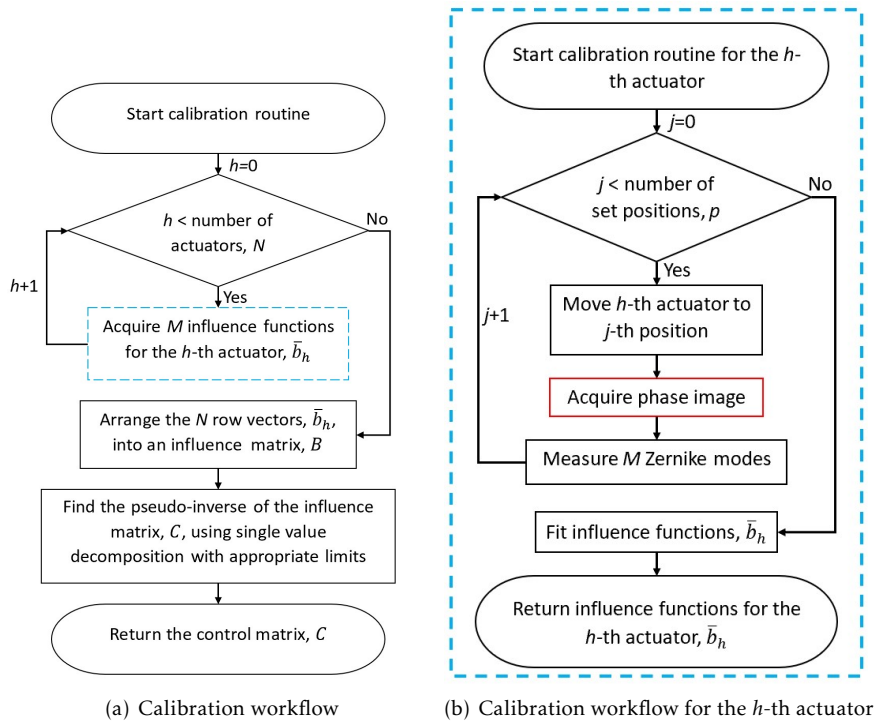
Start calibration routine

$h$=0

$h$ < number of actuators, $N$

No

$h$+1

Yes

Acquire $M$ influence functions for the $h$-th actuator, $\bar{b}_h$

Arrange the $N$ row vectors, $\bar{b}_h$, into an influence matrix, $B$

Find the pseudo-inverse of the influence matrix, $C$, using single value decomposition with appropriate limits

Return the control matrix, $C$

(a) Calibration workflow

Start calibration routine for the $h$-th actuator

$j$=0

$j$ < number of set positions, $p$

No

Yes

$j$+1

Move $h$-th actuator to $j$-th position

Acquire phase image

Measure $M$ Zernike modes

Fit influence functions, $\bar{b}_h$

Return influence functions for the $h$-th actuator, $\bar{b}_h$

(b) Calibration workflow for the $h$-th actuator